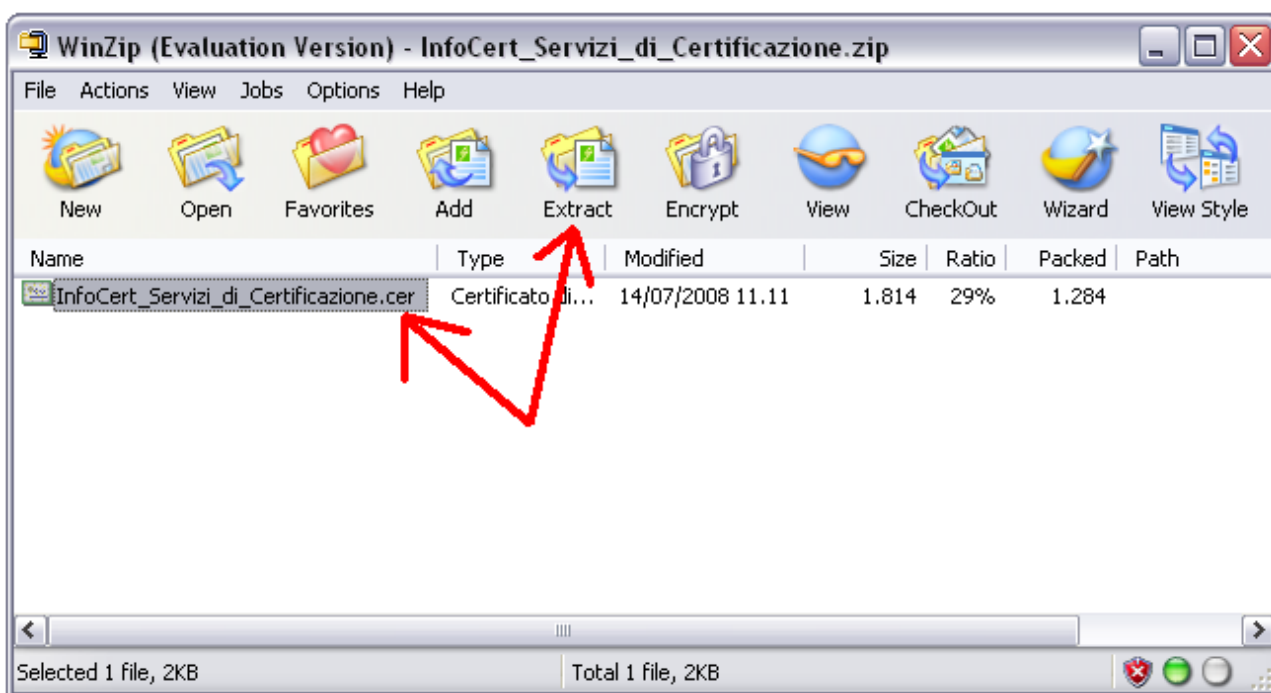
WinZip (Evaluation Version) - InfoCert_Servizi_di_Certificazione.zip

File Actions View Jobs Options Help

New Open Favorites Add Extract Encrypt View CheckOut Wizard View Style

| Name | Type | Modified | Size | Ratio | Packed | Path |
|---|---|---|---|---|---|---|
| InfoCert_Servizi_di_Certificazione.cer | Certificato di... | 14/07/2008 11.11 | 1.814 | 29% | 1.284 | |

Selected 1 file, 2KB
Total 1 file, 2KB